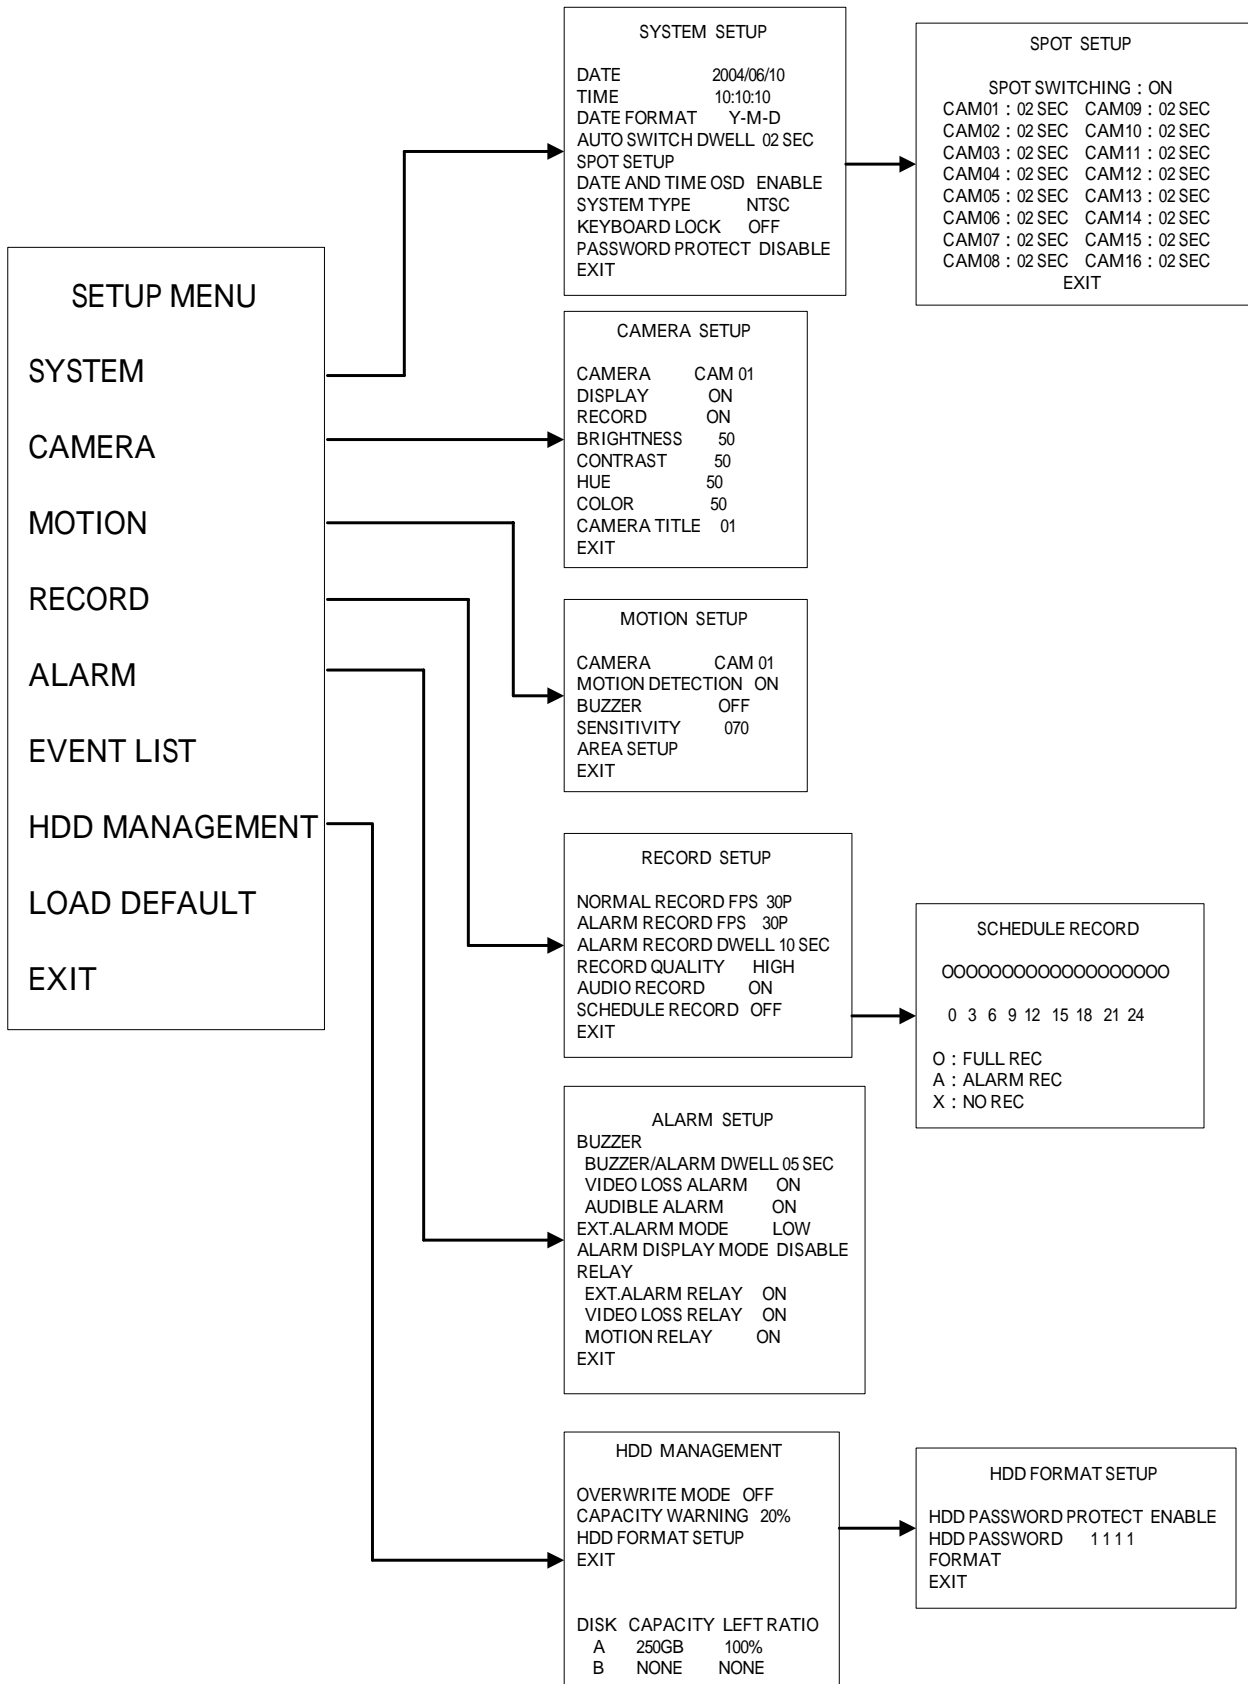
SETUP MENU

SYSTEM

CAMERA

MOTION

RECORD

ALARM

EVENT LIST

HDD MANAGEMENT

LOAD DEFAULT

EXIT

SYSTEM SETUP

DATE 2004/06/10
TIME 10:10:10
DATE FORMAT Y-M-D
AUTO SWITCH DWELL 02 SEC
SPOT SETUP
DATE AND TIME OSD ENABLE
SYSTEM TYPE NTSC
KEYBOARD LOCK OFF
PASSWORD PROTECT DISABLE
EXIT

SPOT SETUP

SPOT SWITCHING : ON
CAM01 : 02 SEC CAM09 : 02 SEC
CAM02 : 02 SEC CAM10 : 02 SEC
CAM03 : 02 SEC CAM11 : 02 SEC
CAM04 : 02 SEC CAM12 : 02 SEC
CAM05 : 02 SEC CAM13 : 02 SEC
CAM06 : 02 SEC CAM14 : 02 SEC
CAM07 : 02 SEC CAM15 : 02 SEC
CAM08 : 02 SEC CAM16 : 02 SEC
EXIT

CAMERA SETUP

CAMERA CAM 01
DISPLAY ON
RECORD ON
BRIGHTNESS 50
CONTRAST 50
HUE 50
COLOR 50
CAMERA TITLE 01
EXIT

MOTION SETUP

CAMERA CAM 01
MOTION DETECTION ON
BUZZER OFF
SENSITIVITY 070
AREA SETUP
EXIT

RECORD SETUP

NORMAL RECORD FPS 30P
ALARM RECORD FPS 30P
ALARM RECORD DWELL 10 SEC
RECORD QUALITY HIGH
AUDIO RECORD ON
SCHEDULE RECORD OFF
EXIT

SCHEDULE RECORD

OOOOOOOOOOOOOOOOOO

0 3 6 9 12 15 18 21 24

O : FULL REC
A : ALARM REC
X : NO REC

ALARM SETUP
BUZZER
BUZZER/ALARM DWELL 05 SEC
VIDEO LOSS ALARM ON
AUDIBLE ALARM ON
EXT.ALARM MODE LOW
ALARM DISPLAY MODE DISABLE
RELAY
EXT.ALARM RELAY ON
VIDEO LOSS RELAY ON
MOTION RELAY ON
EXIT

HDD MANAGEMENT

OVERWRITE MODE OFF
CAPACITY WARNING 20%
HDD FORMAT SETUP
EXIT

| DISK | CAPACITY | LEFT RATIO |
|---|---|---|
| A | 250GB | 100% |
| B | NONE | NONE |

HDD FORMAT SETUP

HDD PASSWORD PROTECT ENABLE
HDD PASSWORD 1 1 1 1
FORMAT
EXIT